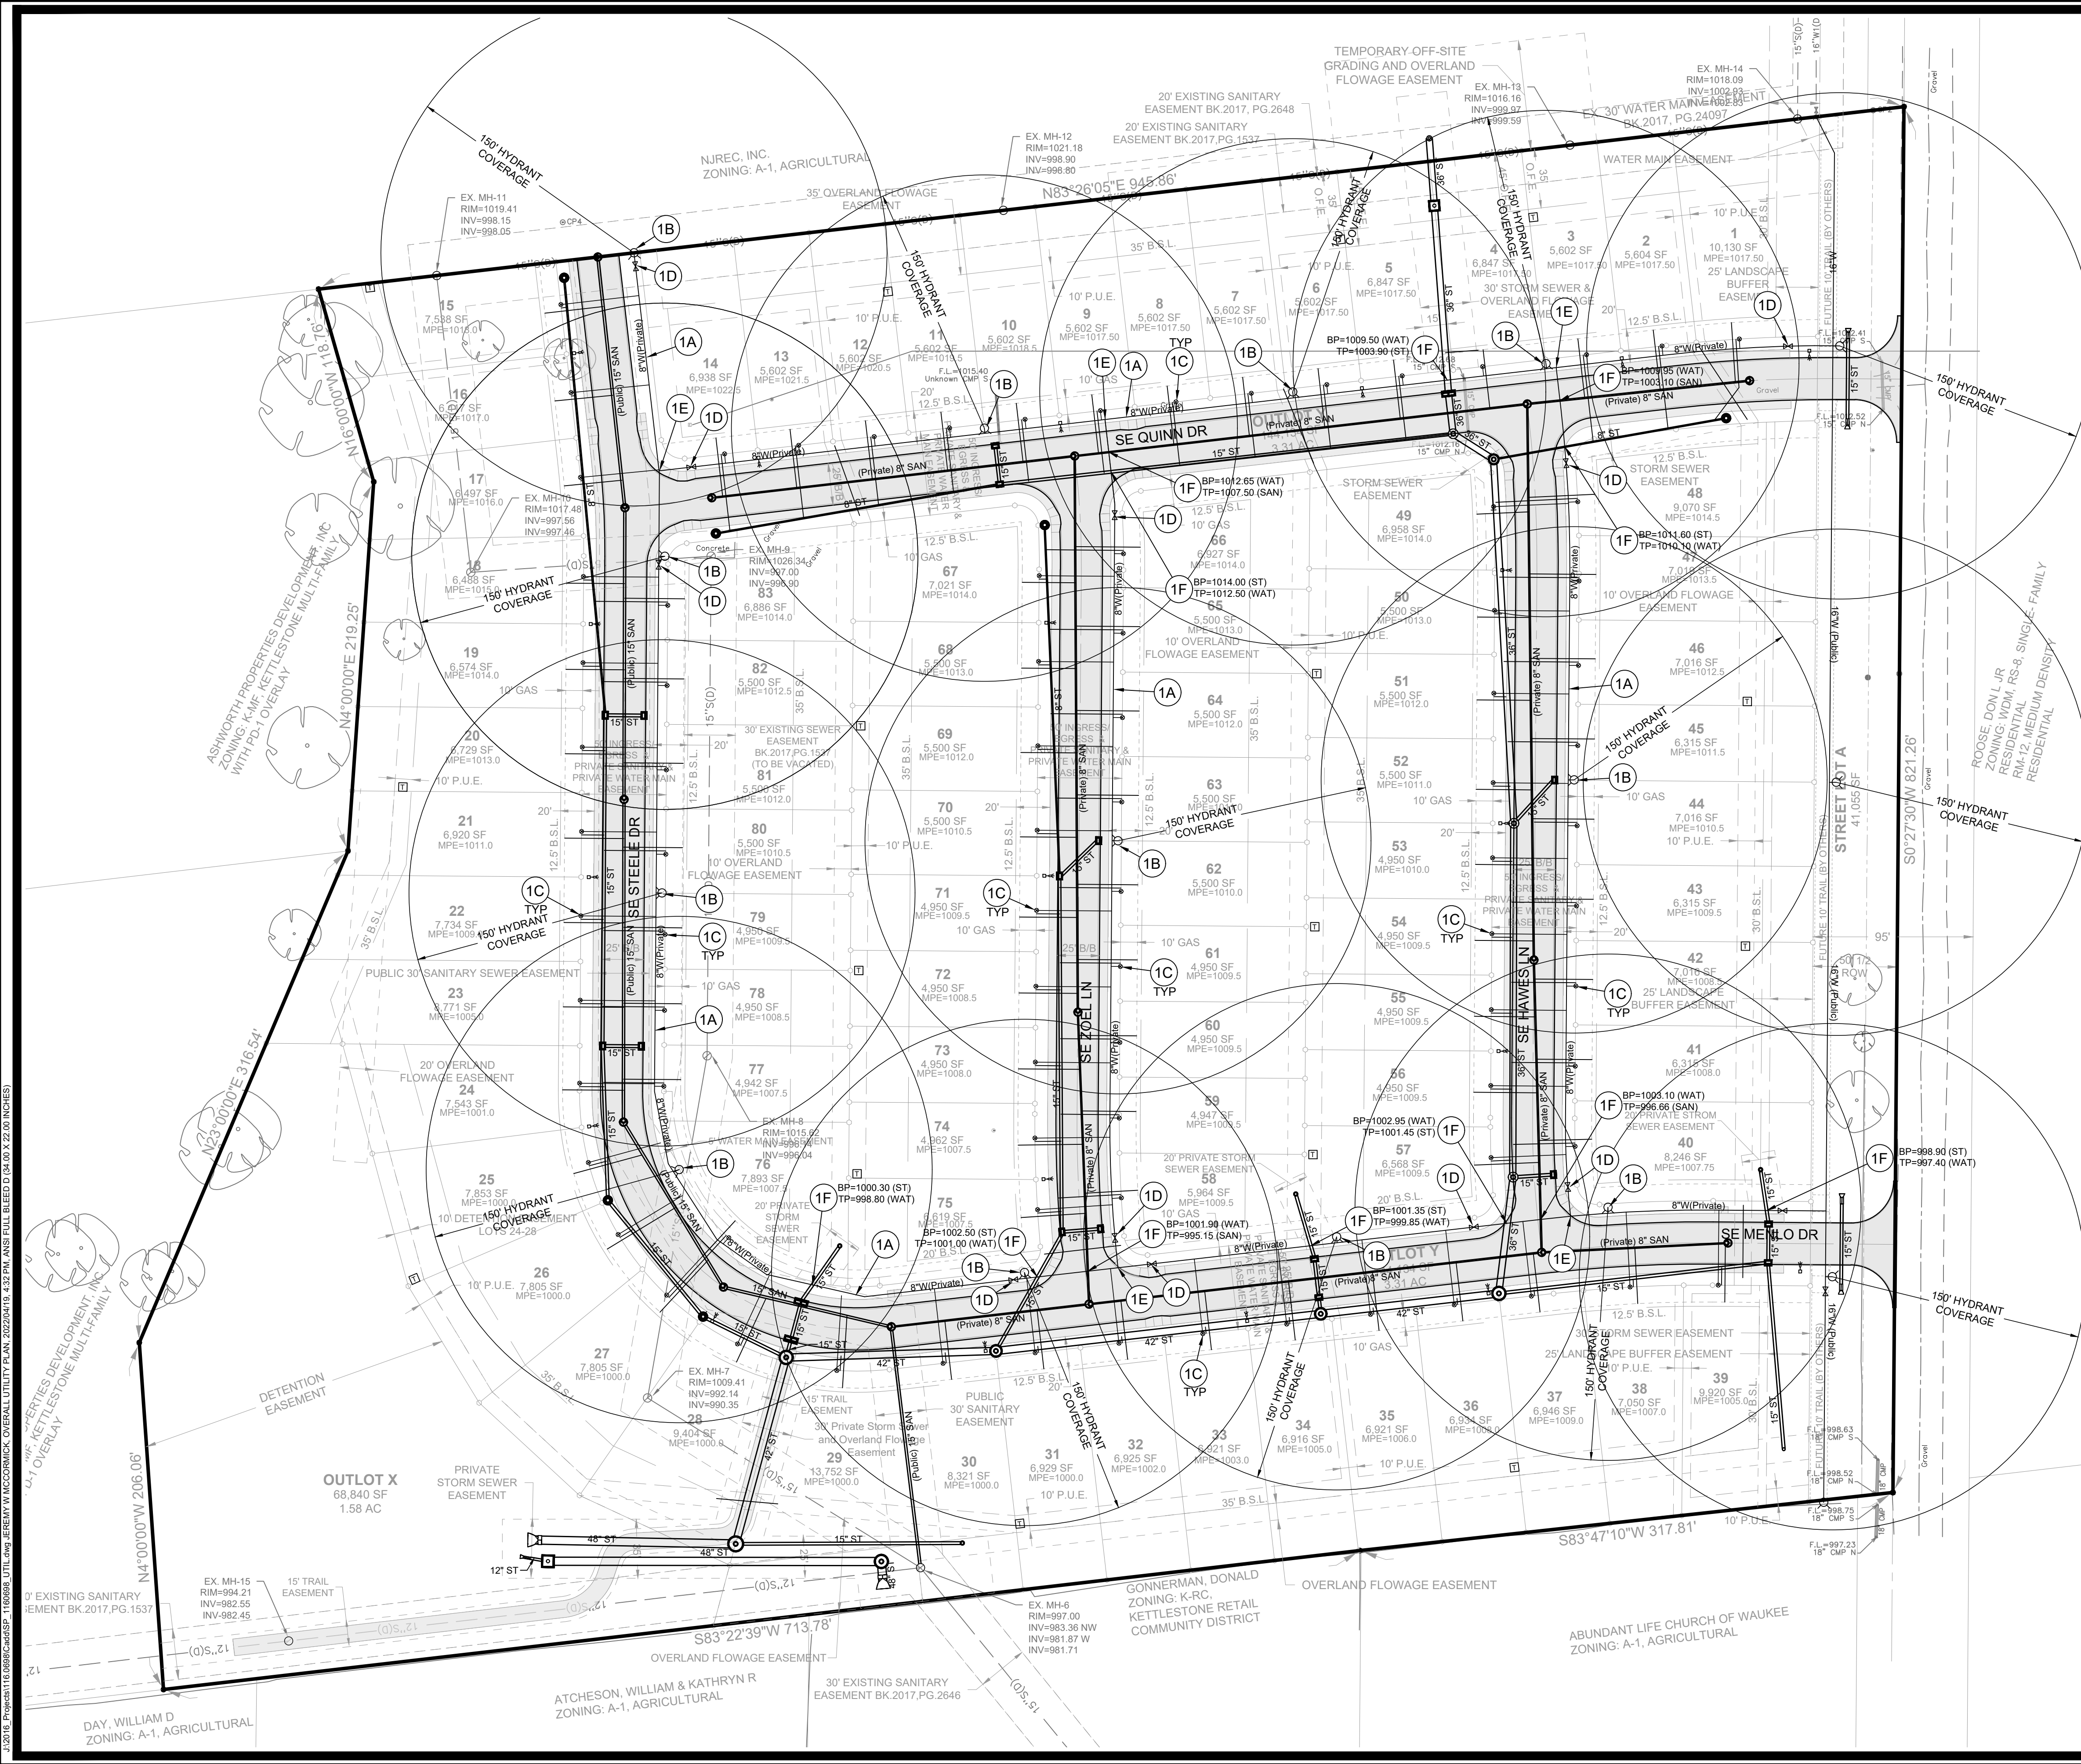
TEMPORARY OFF-SITE GRADING AND OVERLAND FLOWAGE EASEMENT

20' EXISTING SANITARY EASEMENT BK.2017, PG.2648

20' EXISTING SANITARY EASEMENT BK.2017,PG.1537

EX. MH-14 RIM=1018.09 INV=1002.93 INV=1002.83

EX. MH-13 RIM=1016.16 INV=999.97 INV=999.59

EX. 30' WATER MAIN EASEMENT BK.2017, PG.24097

WATER MAIN EASEMENT

EX. MH-12 RIM=1021.18 INV=998.90 INV=998.80

NJREC, INC. ZONING: A-1, AGRICULTURAL

N83°26'05"E 945.86'

35' OVERLAND FLOWAGE EASEMENT

EX. MH-11 RIM=1019.41 INV=998.15 INV=998.05

150' HYDRANT COVERAGE

1B 1D 1A 1E 1C TYP 1F

15 7,538 SF MPE=1018.0
16 6,497 SF MPE=1017.0
17 6,497 SF MPE=1016.0
18 6,488 SF MPE=1015.0
19 6,574 SF MPE=1014.0
20 6,729 SF MPE=1013.0
21 6,920 SF MPE=1011.0
22 7,734 SF MPE=1009.0
23 7,771 SF MPE=1005.0
24 7,543 SF MPE=1001.0
25 7,853 SF MPE=1000.0
26 7,805 SF MPE=1000.0
27 7,805 SF MPE=1000.0
28 9,404 SF MPE=1000.0
29 13,752 SF MPE=1000.0
30 8,321 SF MPE=1000.0
31 6,929 SF MPE=1000.0
32 6,925 SF MPE=1002.0
33 6,921 SF MPE=1003.0
34 6,916 SF MPE=1005.0
35 6,921 SF MPE=1006.0
36 6,934 SF MPE=1008.0
37 6,946 SF MPE=1009.0
38 7,050 SF MPE=1007.0
39 9,920 SF MPE=1005.0
40 8,246 SF MPE=1007.75
41 6,316 SF MPE=1008.0
42 7,016 SF MPE=1008.5
43 6,315 SF MPE=1009.5
44 7,016 SF MPE=1010.5
45 6,315 SF MPE=1011.5
46 7,016 SF MPE=1012.5
47 7,016 SF MPE=1013.5
48 9,070 SF MPE=1014.5
49 6,958 SF MPE=1014.0
50 5,500 SF MPE=1013.0
51 5,500 SF MPE=1012.0
52 5,500 SF MPE=1011.0
53 4,950 SF MPE=1010.0
54 4,950 SF MPE=1009.5
55 4,950 SF MPE=1009.5
56 4,950 SF MPE=1009.5
57 6,568 SF MPE=1009.5
58 5,964 SF MPE=1009.5
59 4,947 SF MPE=1009.5
60 4,950 SF MPE=1009.5
61 4,950 SF MPE=1009.5
62 5,500 SF MPE=1010.0
63 5,500 SF MPE=1011.0
64 5,500 SF MPE=1012.0
65 5,500 SF MPE=1013.0
66 6,927 SF MPE=1014.0
67 7,021 SF MPE=1014.0
68 5,500 SF MPE=1013.0
69 5,500 SF MPE=1012.0
70 5,500 SF MPE=1010.5
71 4,950 SF MPE=1009.5
72 4,950 SF MPE=1008.5
73 4,950 SF MPE=1008.0
74 4,962 SF MPE=1007.5
75 6,619 SF MPE=1007.5
76 7,893 SF MPE=1007.5
77 4,942 SF MPE=1007.5
78 4,950 SF MPE=1008.5
79 4,950 SF MPE=1009.5
80 5,500 SF MPE=1010.5
81 5,500 SF MPE=1012.0
82 5,500 SF MPE=1012.5
83 6,886 SF MPE=1014.0
1 10,130 SF MPE=1017.50
2 5,604 SF MPE=1017.50
3 5,602 SF MPE=1017.50
4 6,847 SF MPE=1017.50
5 6,847 SF MPE=1017.50
6 5,602 SF MPE=1017.50
7 5,602 SF MPE=1017.50
8 5,602 SF MPE=1017.50
9 5,602 SF MPE=1017.50
10 5,602 SF MPE=1018.5
11 5,602 SF MPE=1019.5
12 5,602 SF MPE=1020.5
13 5,602 SF MPE=1021.5
14 6,938 SF MPE=1022.5

SE QUINN DR
SE STEELE DR
SE ZOE LN
SE HAWES LN
SE MENLO DR
STREET LOT A 41,055 SF

BP=1009.50 (WAT) TP=1003.90 (ST)
BP=1009.95 (WAT) TP=1003.10 (SAN)
BP=1012.65 (WAT) TP=1007.50 (SAN)
BP=1011.60 (ST) TP=1010.10 (WAT)
BP=1014.00 (ST) TP=1012.50 (WAT)
BP=1003.10 (WAT) TP=996.66 (SAN)
BP=1002.95 (WAT) TP=1001.45 (ST)
BP=998.90 (ST) TP=997.40 (WAT)
BP=1000.30 (ST) TP=998.80 (WAT)
BP=1002.50 (ST) TP=1001.00 (WAT)
BP=1001.90 (WAT) TP=995.15 (SAN)
BP=1001.35 (ST) TP=999.85 (WAT)

EX. MH-10 RIM=1017.48 INV=997.56 INV=997.46
EX. MH-9 RIM=1026.34 INV=997.00 INV=996.90
EX. MH-8 RIM=1015.62 INV=996.14 INV=996.04
EX. MH-7 RIM=1009.41 INV=992.14 INV=990.35
EX. MH-6 RIM=997.00 INV=983.36 NW INV=981.87 W INV=981.71
EX. MH-15 RIM=994.21 INV=982.55 INV=982.45

ASHWORTH PROPERTIES DEVELOPMENT, INC ZONING: K-MF, KETTLESTONE MULTI-FAMILY WITH PD-1 OVERLAY

N16°00'00"W 118.76'
N4°00'00"E 219.25'
N23°00'00"E 316.54'
N4°00'00"W 206.06'
S83°22'39"W 713.78'
S83°47'10"W 317.81'
S0°27'30"W 821.26'

30' EXISTING SEWER EASEMENT BK.2017,PG.1537 (TO BE VACATED)
PUBLIC 30' SANITARY SEWER EASEMENT
20' OVERLAND FLOWAGE EASEMENT
10' DETENTION EASEMENT LOTS 24-28
DETENTION EASEMENT
OUTLOT X 68,840 SF 1.58 AC
PRIVATE STORM SEWER EASEMENT
15' TRAIL EASEMENT
30' Private Storm Sewer and Overland Flowage Easement
PUBLIC 30' SANITARY EASEMENT
20' PRIVATE STORM SEWER EASEMENT
OUTLOT Y 3.31 AC
30' STORM SEWER & OVERLAND FLOWAGE EASEMENT
25' LANDSCAPE BUFFER EASEMENT
STORM SEWER EASEMENT
10' OVERLAND FLOWAGE EASEMENT
50' INGRESS/ EGRESS PRIVATE SANITARY & PRIVATE WATER MAIN EASEMENT
FUTURE 10' TRAIL (BY OTHERS)
50' 1/2 ROW
95'

ROOSE, DON L JR ZONING: WDM, RS-8, SINGLE- FAMILY RESIDENTIAL RM-12, MEDIUM DENSITY RESIDENTIAL

GONNERMAN, DONALD ZONING: K-RC, KETTLESTONE RETAIL COMMUNITY DISTRICT
OVERLAND FLOWAGE EASEMENT
ABUNDANT LIFE CHURCH OF WAUKEE ZONING: A-1, AGRICULTURAL
30' EXISTING SANITARY EASEMENT BK.2017,PG.2646
ATCHESON, WILLIAM & KATHRYN R ZONING: A-1, AGRICULTURAL
DAY, WILLIAM D ZONING: A-1, AGRICULTURAL
20' EXISTING SANITARY EASEMENT BK.2017,PG.1537
15' TRAIL EASEMENT

J:\2016_Projects\116.0698\Cadd\SP_1160698_UTIL.dwg JEREMY W MCCORMICK OVERALL UTILITY PLAN, 2022/04/19, 4:32 PM, ANSI FULL BLEED D (34.00 X 22.00 INCHES)